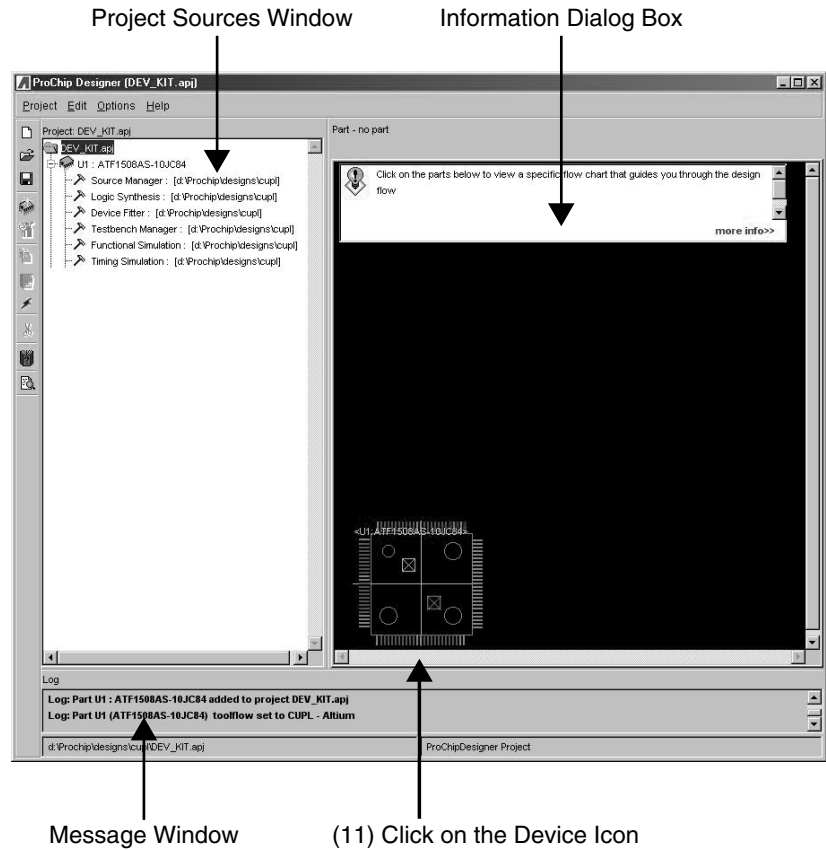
Project Sources Window

Information Dialog Box

ProChip Designer (DEV_KIT.apj)

Project Edit Options Help

Project: DEV_KIT.apj

Part - no part

DEV_KIT.apj
U1 : ATF1508AS-10JC84
Source Manager : [d:\Prochip\designs\cupl]
Logic Synthesis : [d:\Prochip\designs\cupl]
Device Fitter : [d:\Prochip\designs\cupl]
Testbench Manager : [d:\Prochip\designs\cupl]
Functional Simulation : [d:\Prochip\designs\cupl]
Timing Simulation : [d:\Prochip\designs\cupl]

Click on the parts below to view a specific flow chart that guides you through the design flow

more info>>

<U1:ATF1508AS-10JC84>

Log

Log: Part U1 : ATF1508AS-10JC84 added to project DEV_KIT.apj
Log: Part U1 (ATF1508AS-10JC84) toolflow set to CUPL - Altium

d:\Prochip\designs\cupl\DEV_KIT.apj

ProChipDesigner Project

Message Window

(11) Click on the Device Icon